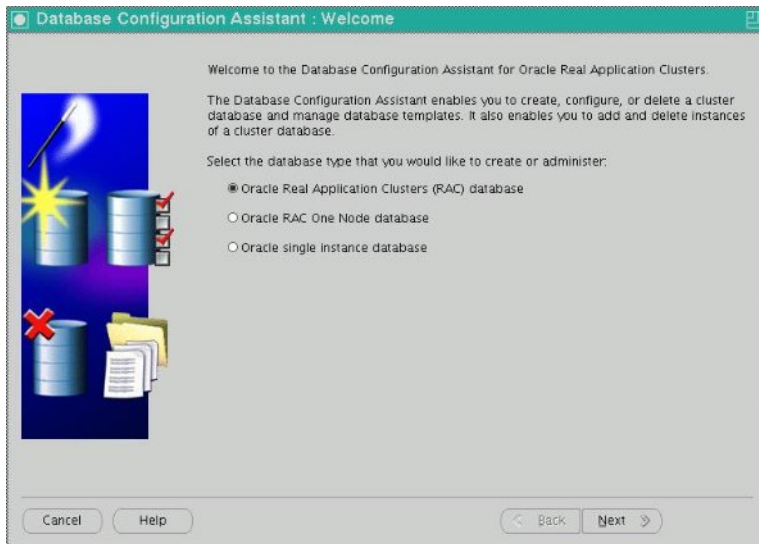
Database Configuration Assistant : Welcome

Welcome to the Database Configuration Assistant for Oracle Real Application Clusters.

The Database Configuration Assistant enables you to create, configure, or delete a cluster database and manage database templates. It also enables you to add and delete instances of a cluster database.

Select the database type that you would like to create or administer:

Oracle Real Application Clusters (RAC) database

Oracle RAC One Node database

Oracle single instance database

Cancel

Help

< Back

Next >>